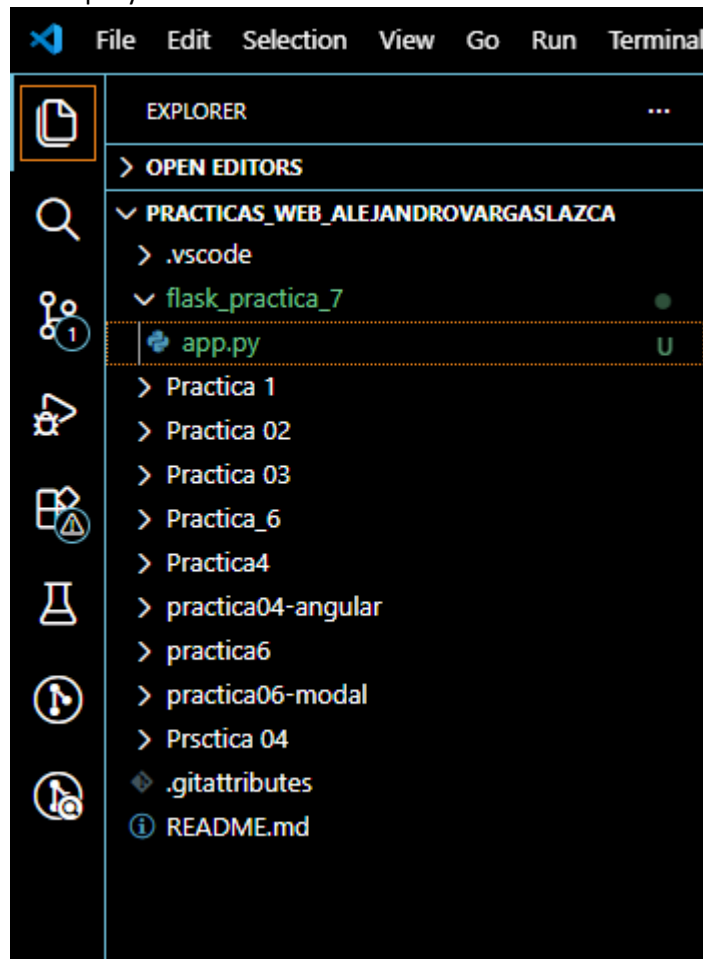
File Edit Selection View Go Run Terminal

EXPLORER ...

> OPEN EDITORS

∨ PRACTICAS_WEB_ALEJANDROVARGASLAZCA

> .vscode

∨ flask_practica_7

app.py U

> Practica 1

> Practica 02

> Practica 03

> Practica_6

> Practica4

> practica04-angular

> practica6

> practica06-modal

> Prsctica 04

.gitattributes

README.md

1